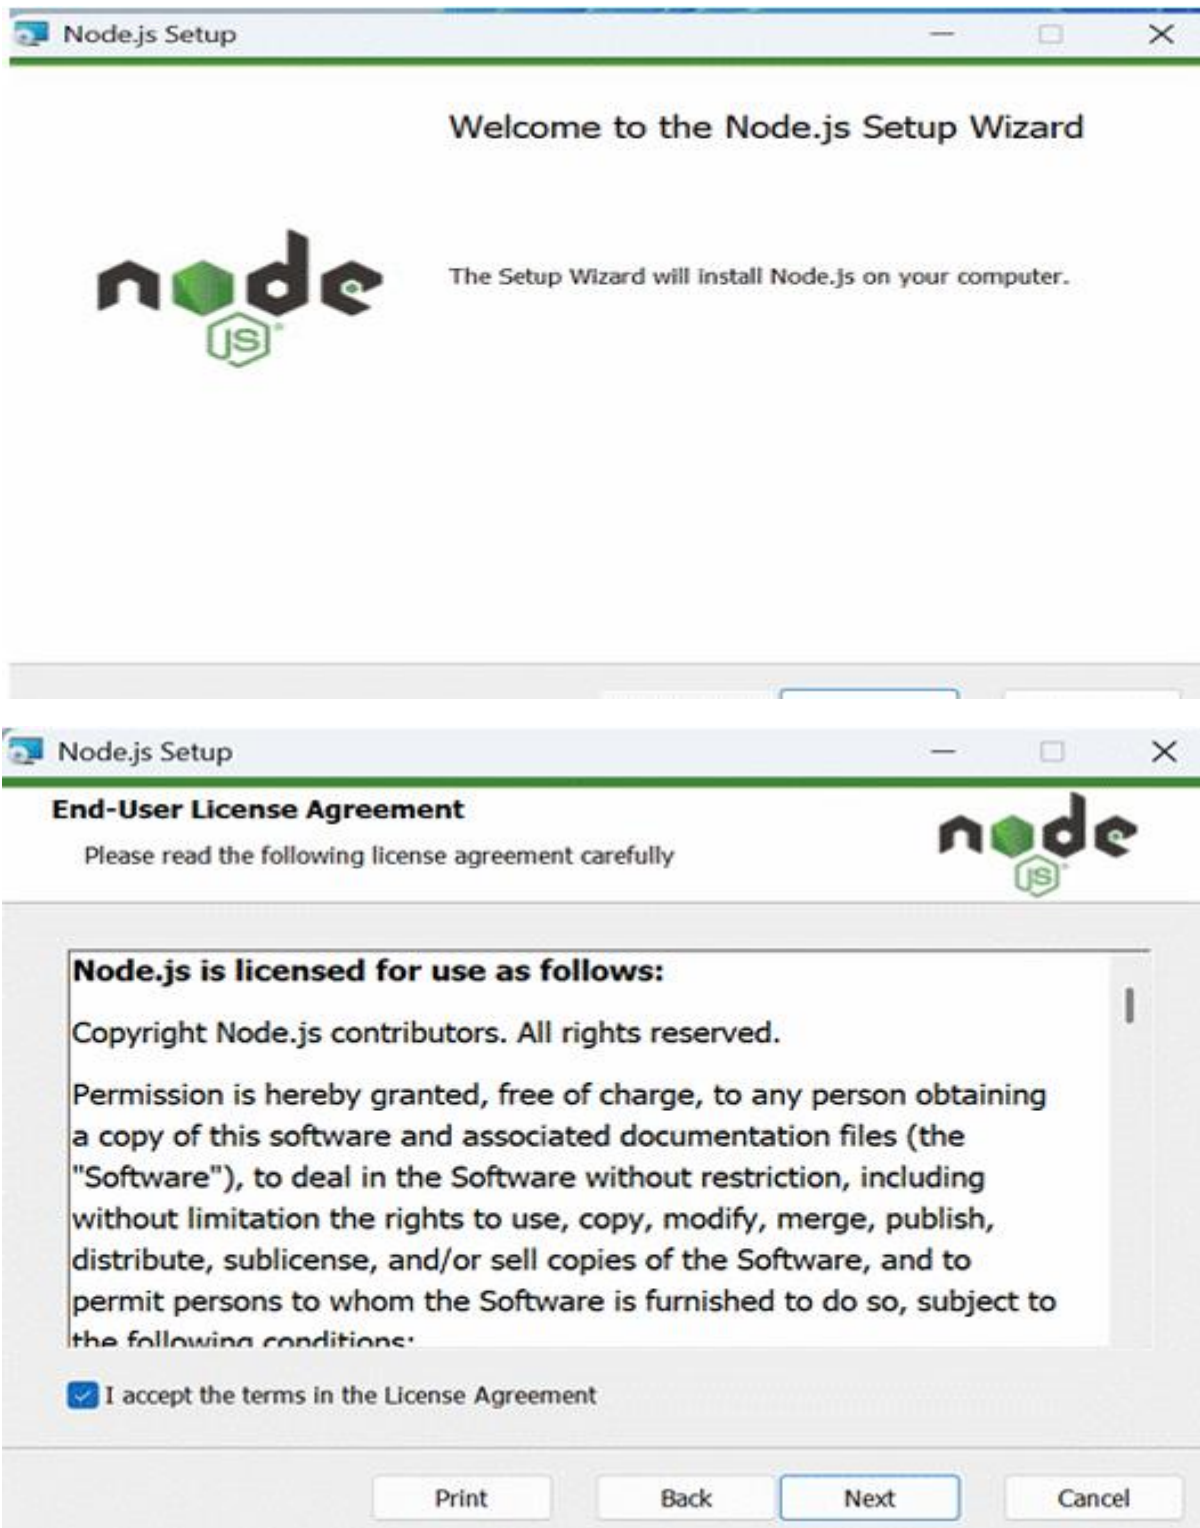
Node.js Setup

Welcome to the Node.js Setup Wizard

node JS

The Setup Wizard will install Node.js on your computer.

Node.js Setup

End-User License Agreement

Please read the following license agreement carefully

node JS

Node.js is licensed for use as follows:

Copyright Node.js contributors. All rights reserved.

Permission is hereby granted, free of charge, to any person obtaining a copy of this software and associated documentation files (the "Software"), to deal in the Software without restriction, including without limitation the rights to use, copy, modify, merge, publish, distribute, sublicense, and/or sell copies of the Software, and to permit persons to whom the Software is furnished to do so, subject to the following conditions:

I accept the terms in the License Agreement

Print Back Next Cancel